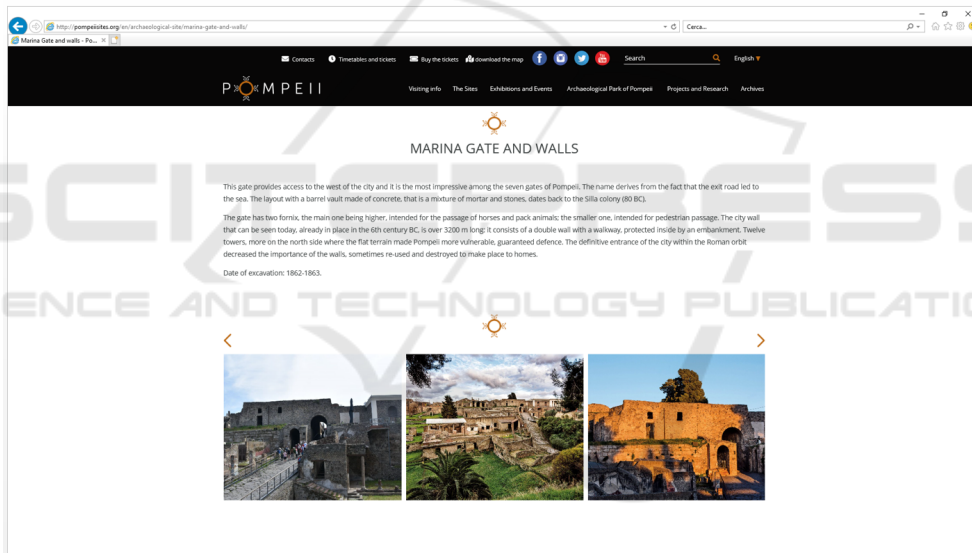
http://pompeiisites.org/en/archaeological-site/marina-gate-and-walls/

Cerca...

Marina Gate and walls - Po... ×

Contacts Timetables and tickets Buy the tickets download the map Search English

POMPEII

Visiting info The Sites Exhibitions and Events Archaeological Park of Pompeii Projects and Research Archives

MARINA GATE AND WALLS

This gate provides access to the west of the city and it is the most impressive among the seven gates of Pompeii. The name derives from the fact that the exit road led to the sea. The layout with a barrel vault made of concrete, that is a mixture of mortar and stones, dates back to the Silla colony (80 BC).

The gate has two fornix, the main one being higher, intended for the passage of horses and pack animals; the smaller one, intended for pedestrian passage. The city wall that can be seen today, already in place in the 6th century BC, is over 3200 m long; it consists of a double wall with a walkway, protected inside by an embankment. Twelve towers, more on the north side where the flat terrain made Pompeii more vulnerable, guaranteed defence. The definitive entrance of the city within the Roman orbit decreased the importance of the walls, sometimes re-used and destroyed to make place to homes.

Date of excavation: 1862-1863.

SCITEPRESS
SCIENCE AND TECHNOLOGY PUBLICATIONS